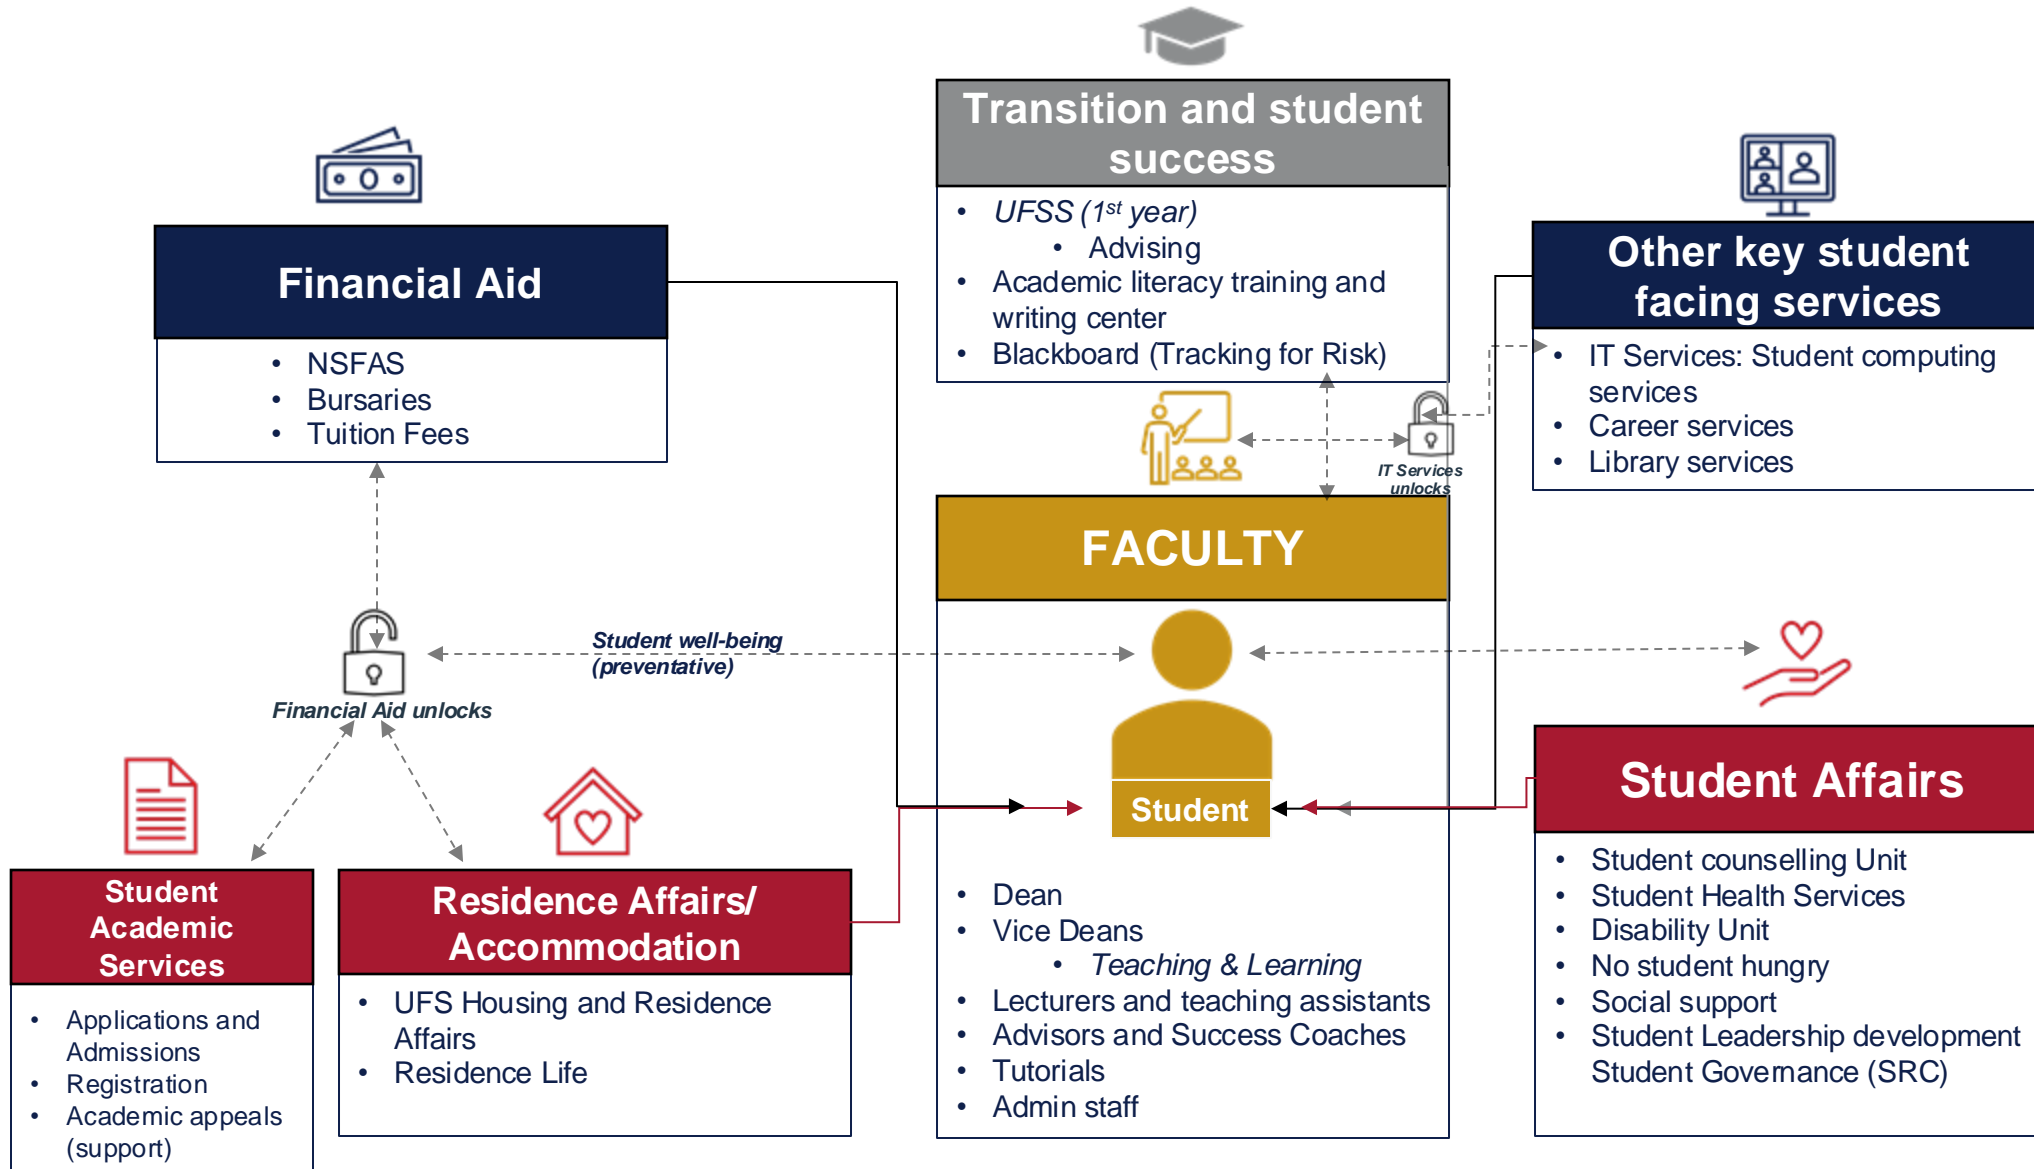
Transition and student success

- *UFSS ($1^{st}$ year)*
  - Advising
- Academic literacy training and writing center
- Blackboard (Tracking for Risk)

Financial Aid

- NSFAS
- Bursaries
- Tuition Fees

Other key student facing services

- IT Services: Student computing services
- Career services
- Library services

*IT Services unlocks*

FACULTY

*Student well-being (preventative)*

*Financial Aid unlocks*

Student

- Dean
- Vice Deans
  - *Teaching & Learning*
- Lecturers and teaching assistants
- Advisors and Success Coaches
- Tutorials
- Admin staff

Student Affairs

- Student counselling Unit
- Student Health Services
- Disability Unit
- No student hungry
- Social support
- Student Leadership development Student Governance (SRC)

Student Academic Services

- Applications and Admissions
- Registration
- Academic appeals (support)

Residence Affairs/ Accommodation

- UFS Housing and Residence Affairs
- Residence Life